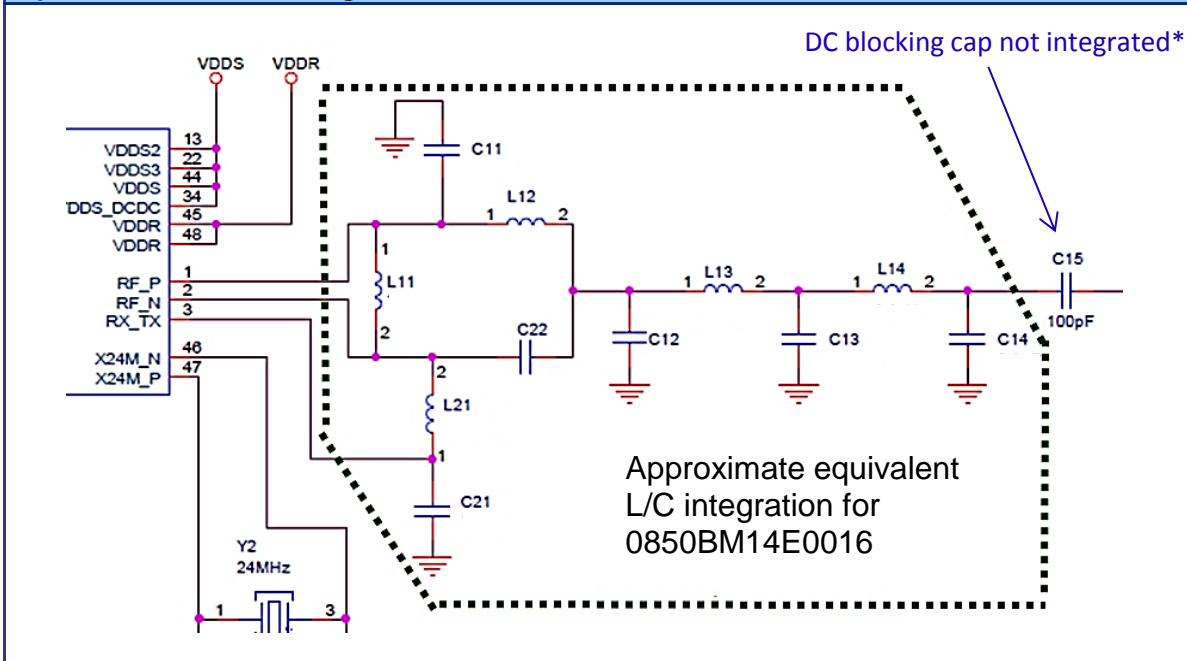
DC blocking cap not integrated*

VDDS VDDR

VDDS2 13
VDDS3 22
VDDS 44
VDDS_DCDC 34
VDDR 45
VDDR 48

RF_P 1
RF_N 2
RX_TX 3

X24M_N 46
X24M_P 47

C11
L12
1 2
1
L11
2
C22
C12
L13
1 2
C13
L14
1 2
C14
C15
100pF
2
L21
1
C21

Y2
24MHz
1 3

Approximate equivalent L/C integration for 0850BM14E0016